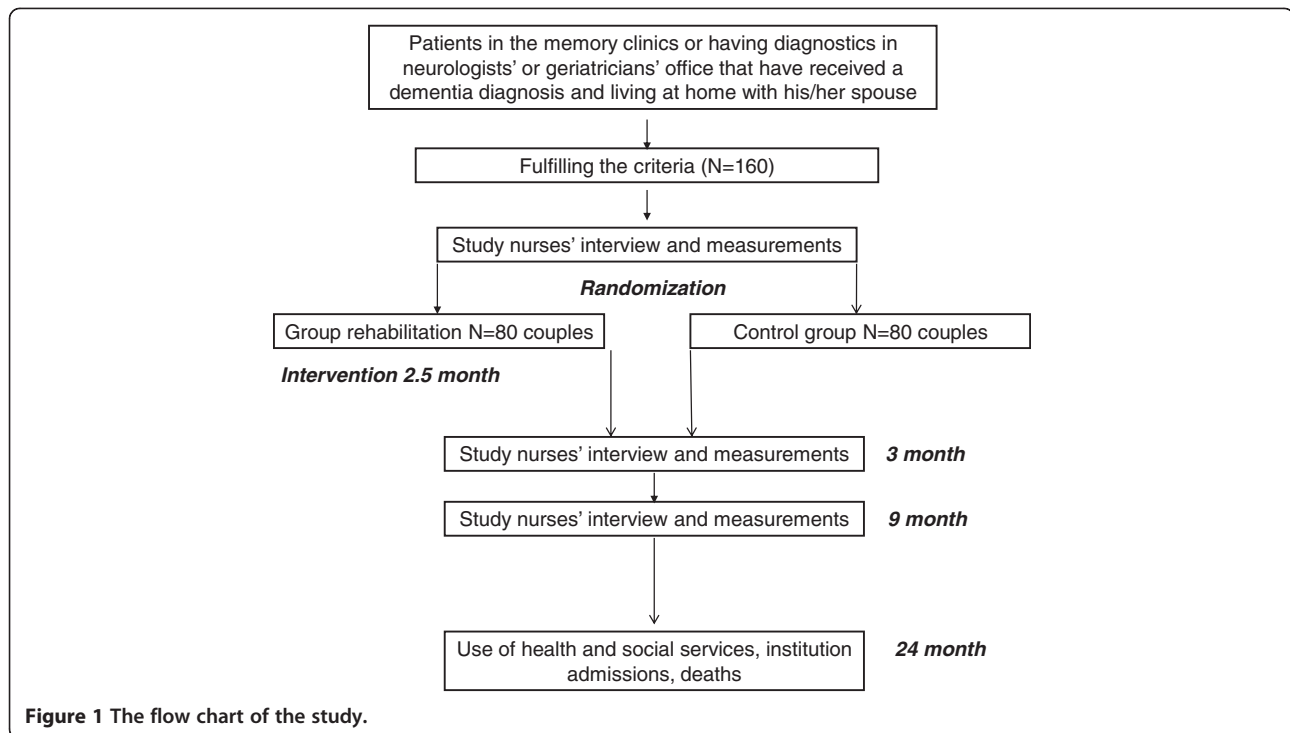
Patients in the memory clinics or having diagnostics in neurologists' or geriatricians' office that have received a dementia diagnosis and living at home with his/her spouse

Fulfilling the criteria (N=160)

Study nurses' interview and measurements

Randomization

Group rehabilitation N=80 couples

Control group N=80 couples

Intervention 2.5 month

Study nurses' interview and measurements

3 month

Study nurses' interview and measurements

9 month

Use of health and social services, institution admissions, deaths

24 month

Figure 1 The flow chart of the study.